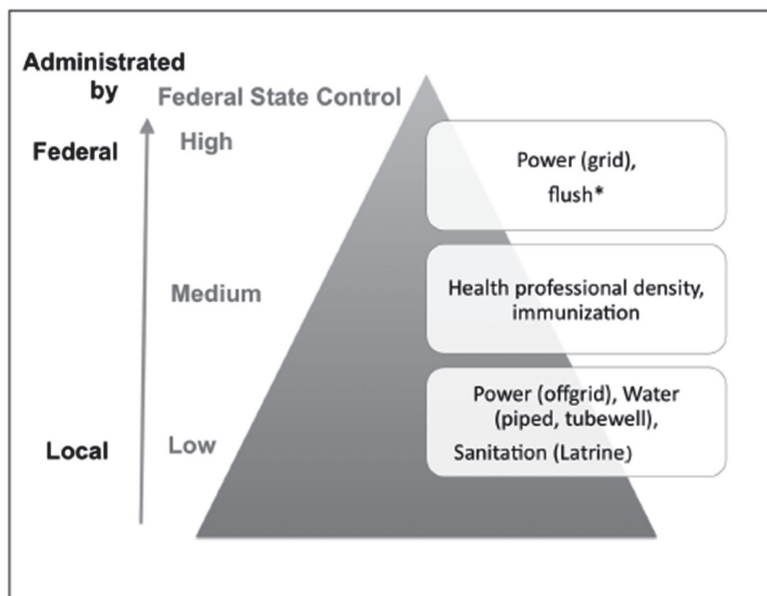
Administrated by

Federal State Control

Federal

High

Power (grid), flush*

Medium

Health professional density, immunization

Local

Low

Power (offgrid), Water (piped, tubewell), Sanitation (Latrine)